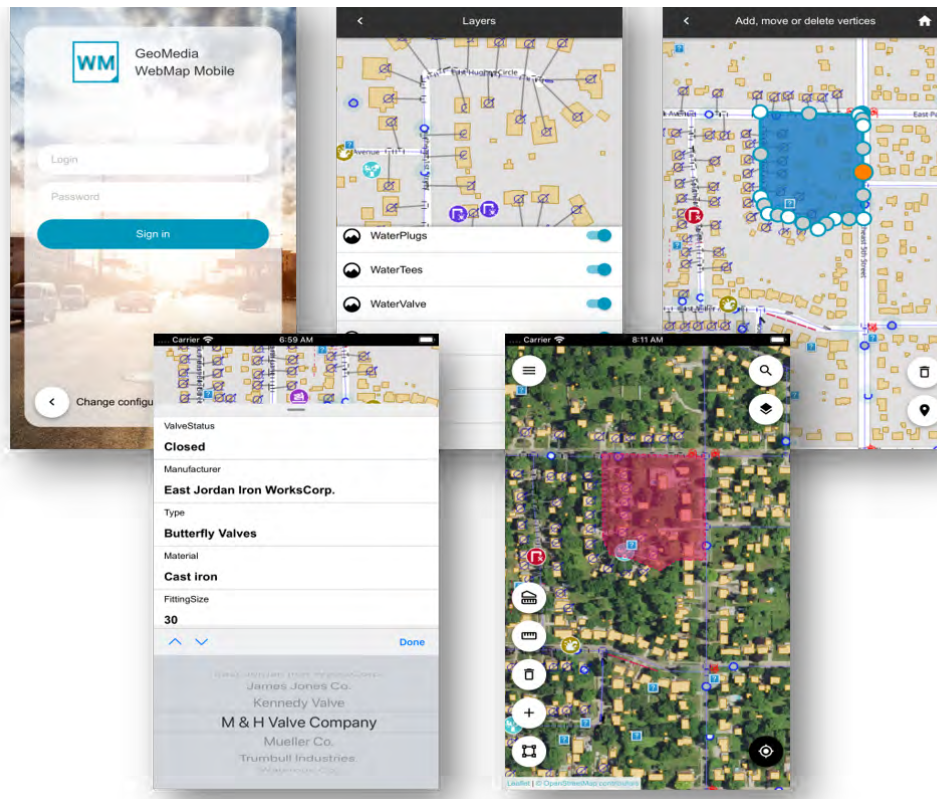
WM GeoMedia WebMap Mobile

Login

Password

Sign in

Change configu

Layers

East Hughes Circle

Avenue

WaterPlugs

WaterTees

WaterValve

Add, move or delete vertices

East Pa

Carrier 6:59 AM

ValveStatus

Closed

Manufacturer

East Jordan Iron WorksCorp.

Type

Butterfly Valves

Material

Cast iron

FittingSize

30

Done

James Jones Co.

Kennedy Valve

M & H Valve Company

Mueller Co.

Trumbull Industries

Carrier 8:11 AM

Leaflet | © OpenStreetMap contributors